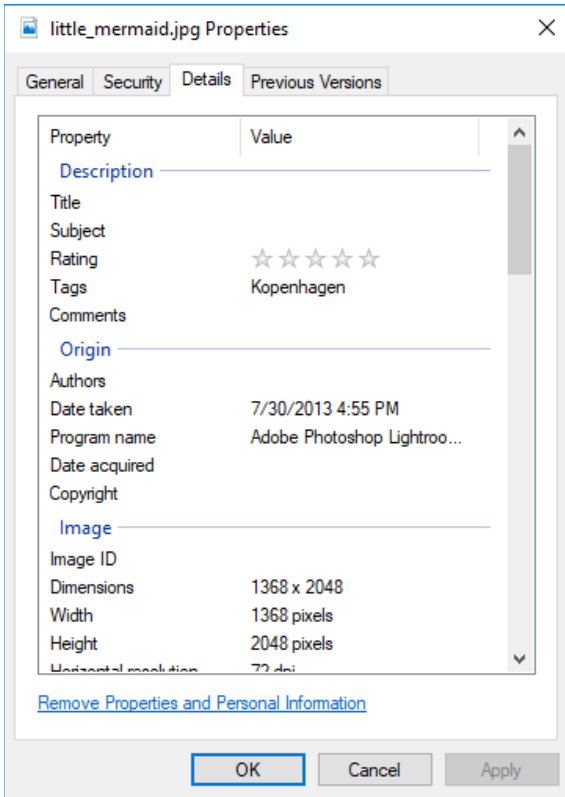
little_mermaid.jpg Properties

General | Security | Details | Previous Versions

| Property | Value |
|---|---|
| Description | |
| Title | |
| Subject | |
| Rating | ☆☆☆☆☆ |
| Tags | Kopenhagen |
| Comments | |
| Origin | |
| Authors | |
| Date taken | 7/30/2013 4:55 PM |
| Program name | Adobe Photoshop Lightroo... |
| Date acquired | |
| Copyright | |
| Image | |
| Image ID | |
| Dimensions | 1368 x 2048 |
| Width | 1368 pixels |
| Height | 2048 pixels |
| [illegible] | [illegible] |

Remove Properties and Personal Information

OK | Cancel | Apply